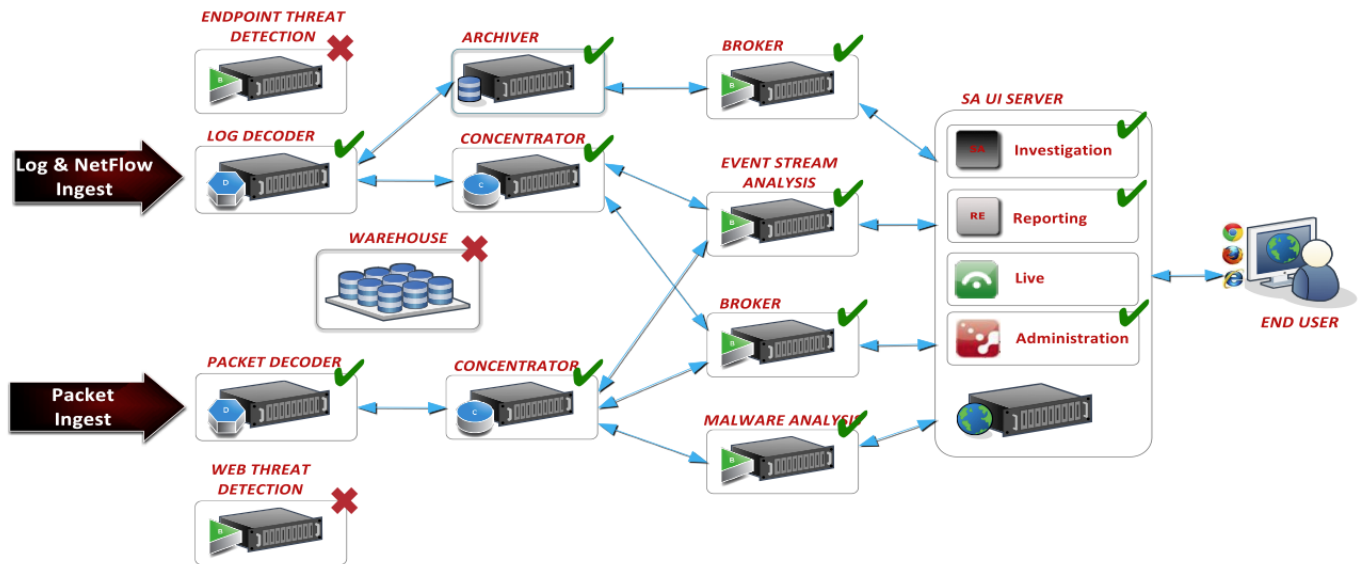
ENDPOINT THREAT DETECTION

ARCHIVER

BROKER

SA UI SERVER

LOG DECODER

CONCENTRATOR

Log & NetFlow Ingest

EVENT STREAM ANALYSIS

SA

Investigation

RE

Reporting

WAREHOUSE

Live

BROKER

Administration

END USER

PACKET DECODER

CONCENTRATOR

Packet Ingest

MALWARE ANALYSIS

WEB THREAT DETECTION